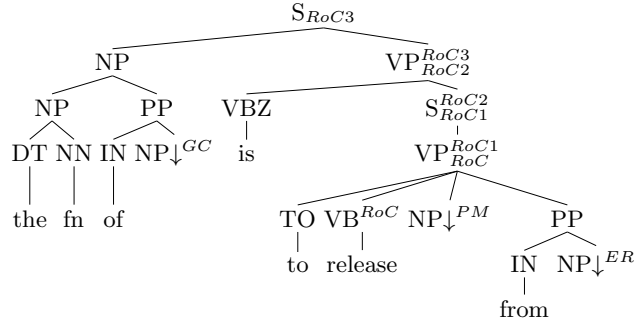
$S_{RoC3}$

NP

$VP^{RoC3}_{RoC2}$

NP

PP

VBZ

$S^{RoC2}_{RoC1}$

DT NN IN $NP\downarrow^{GC}$

is

$VP^{RoC1}_{RoC}$

the fn of

TO $VB^{RoC}$ $NP\downarrow^{PM}$ PP

to release

IN $NP\downarrow^{ER}$

from